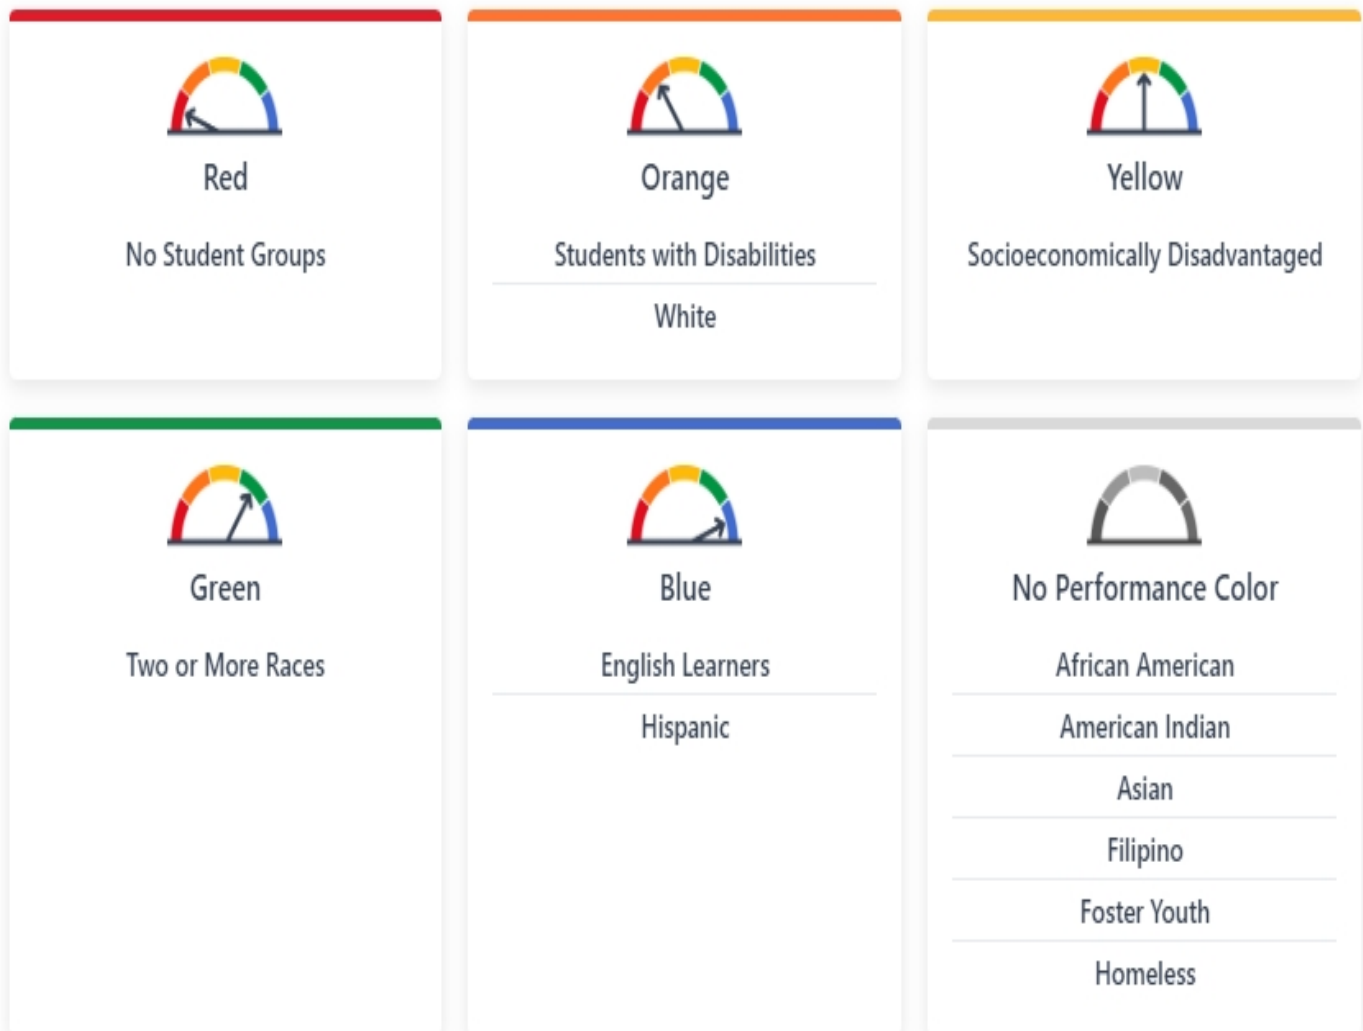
Red

No Student Groups

Orange

Students with Disabilities

White

Yellow

Socioeconomically Disadvantaged

Green

Two or More Races

Blue

English Learners

Hispanic

No Performance Color

African American

American Indian

Asian

Filipino

Foster Youth

Homeless